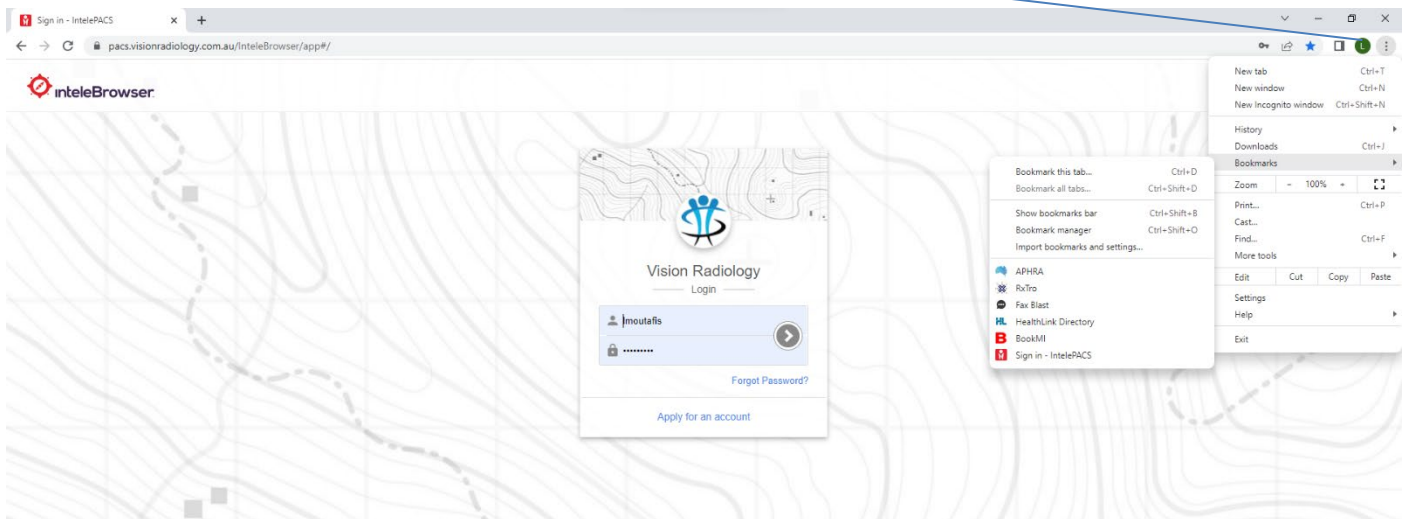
Sign in - IntelePACS

pacs.visionradiology.com.au/InteleBrowser/app#/

inteleBrowser

Vision Radiology

Login

lmoutafis

•••••••••

Forgot Password?

Apply for an account

Bookmark this tab... Ctrl+D
Bookmark all tabs... Ctrl+Shift+D
Show bookmarks bar Ctrl+Shift+B
Bookmark manager Ctrl+Shift+O
Import bookmarks and settings...
APHRA
RxTro
Fax Blast
HealthLink Directory
BookMI
Sign in - IntelePACS

New tab Ctrl+T
New window Ctrl+N
New Incognito window Ctrl+Shift+N
History
Downloads Ctrl+J
Bookmarks
Zoom - 100% +
Print... Ctrl+P
Cast...
Find... Ctrl+F
More tools
Edit Cut Copy Paste
Settings
Help
Exit